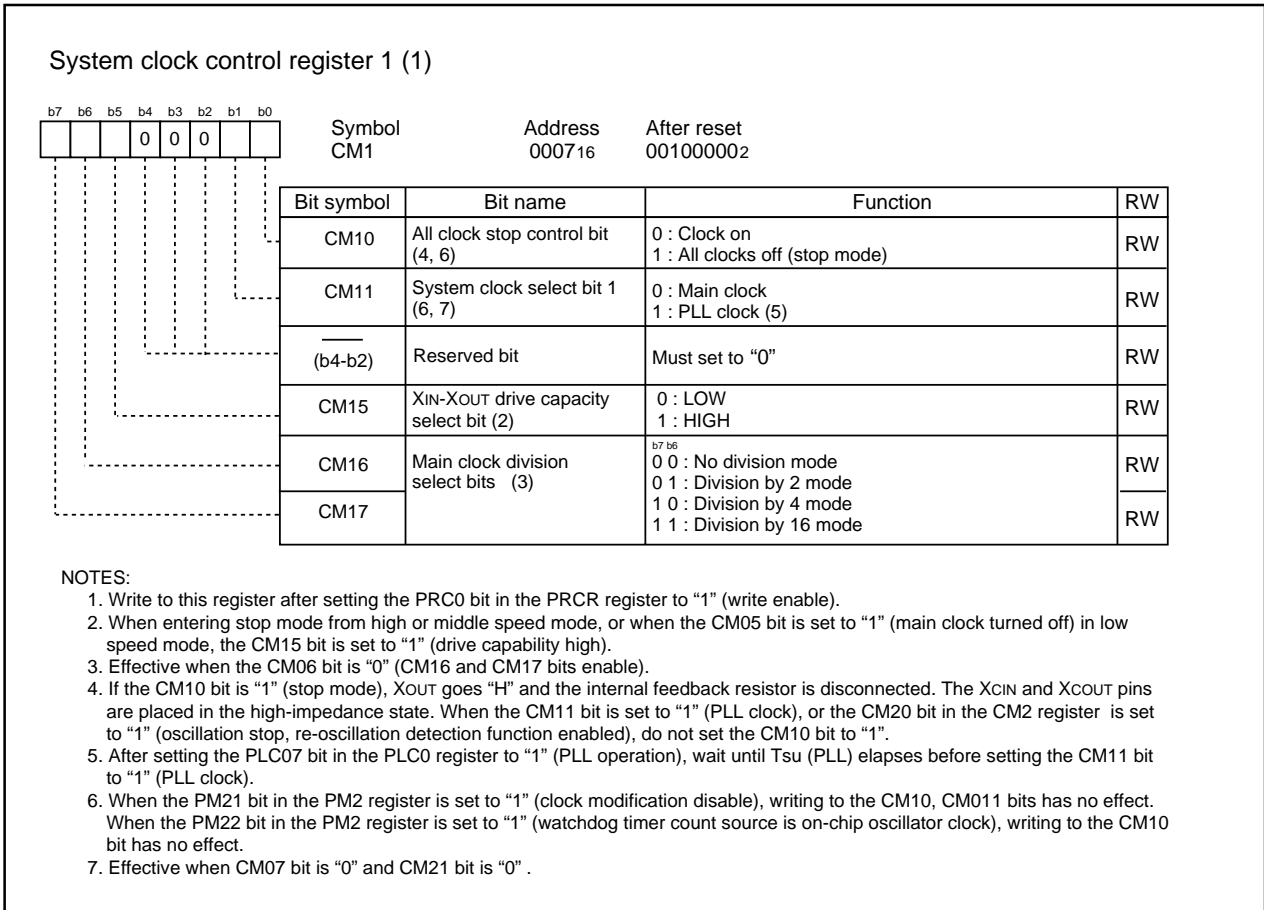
System clock control register 1 (1)

b7 b6 b5 b4 b3 b2 b1 b0

0 0 0

Symbol
CM1

Address
$0007_{16}$

After reset
$00100000_2$

| Bit symbol | Bit name | Function | RW |
|---|---|---|---|
| CM10 | All clock stop control bit (4, 6) | 0 : Clock on<br>1 : All clocks off (stop mode) | RW |
| CM11 | System clock select bit 1 (6, 7) | 0 : Main clock<br>1 : PLL clock (5) | RW |
| (b4-b2) | Reserved bit | Must set to “0” | RW |
| CM15 | XIN-XOUT drive capacity select bit (2) | 0 : LOW<br>1 : HIGH | RW |
| CM16 | Main clock division select bits (3) | b7 b6<br>0 0 : No division mode<br>0 1 : Division by 2 mode<br>1 0 : Division by 4 mode<br>1 1 : Division by 16 mode | RW |
| CM17 | | | RW |

NOTES:
1. Write to this register after setting the PRC0 bit in the PRCR register to “1” (write enable).
2. When entering stop mode from high or middle speed mode, or when the CM05 bit is set to “1” (main clock turned off) in low speed mode, the CM15 bit is set to “1” (drive capability high).
3. Effective when the CM06 bit is “0” (CM16 and CM17 bits enable).
4. If the CM10 bit is “1” (stop mode), XOUT goes “H” and the internal feedback resistor is disconnected. The XCIN and XCOUT pins are placed in the high-impedance state. When the CM11 bit is set to “1” (PLL clock), or the CM20 bit in the CM2 register is set to “1” (oscillation stop, re-oscillation detection function enabled), do not set the CM10 bit to “1”.
5. After setting the PLC07 bit in the PLC0 register to “1” (PLL operation), wait until Tsu (PLL) elapses before setting the CM11 bit to “1” (PLL clock).
6. When the PM21 bit in the PM2 register is set to “1” (clock modification disable), writing to the CM10, CM011 bits has no effect. When the PM22 bit in the PM2 register is set to “1” (watchdog timer count source is on-chip oscillator clock), writing to the CM10 bit has no effect.
7. Effective when CM07 bit is “0” and CM21 bit is “0” .